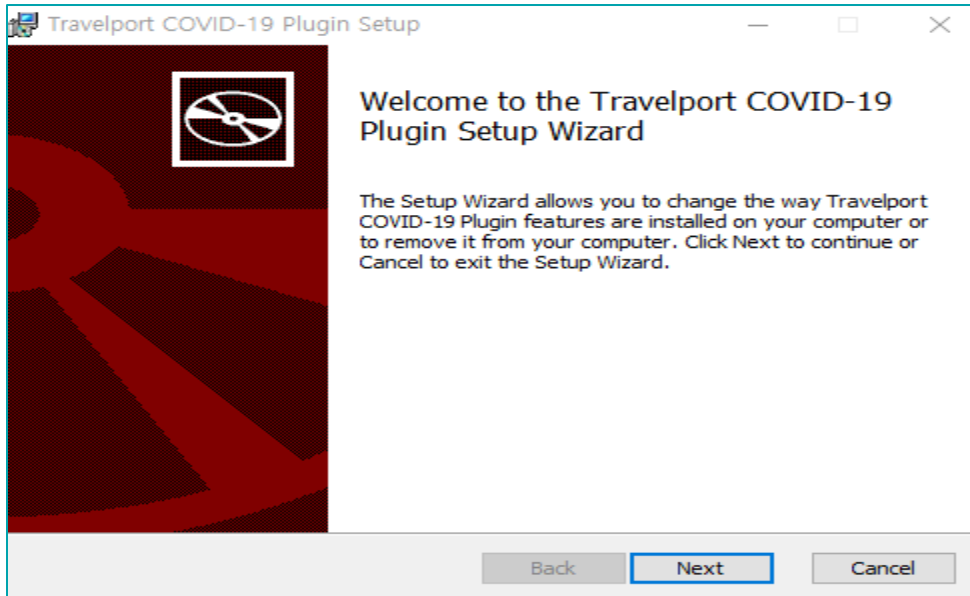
Travelport COVID-19 Plugin Setup

Welcome to the Travelport COVID-19 Plugin Setup Wizard

The Setup Wizard allows you to change the way Travelport COVID-19 Plugin features are installed on your computer or to remove it from your computer. Click Next to continue or Cancel to exit the Setup Wizard.

Back Next Cancel